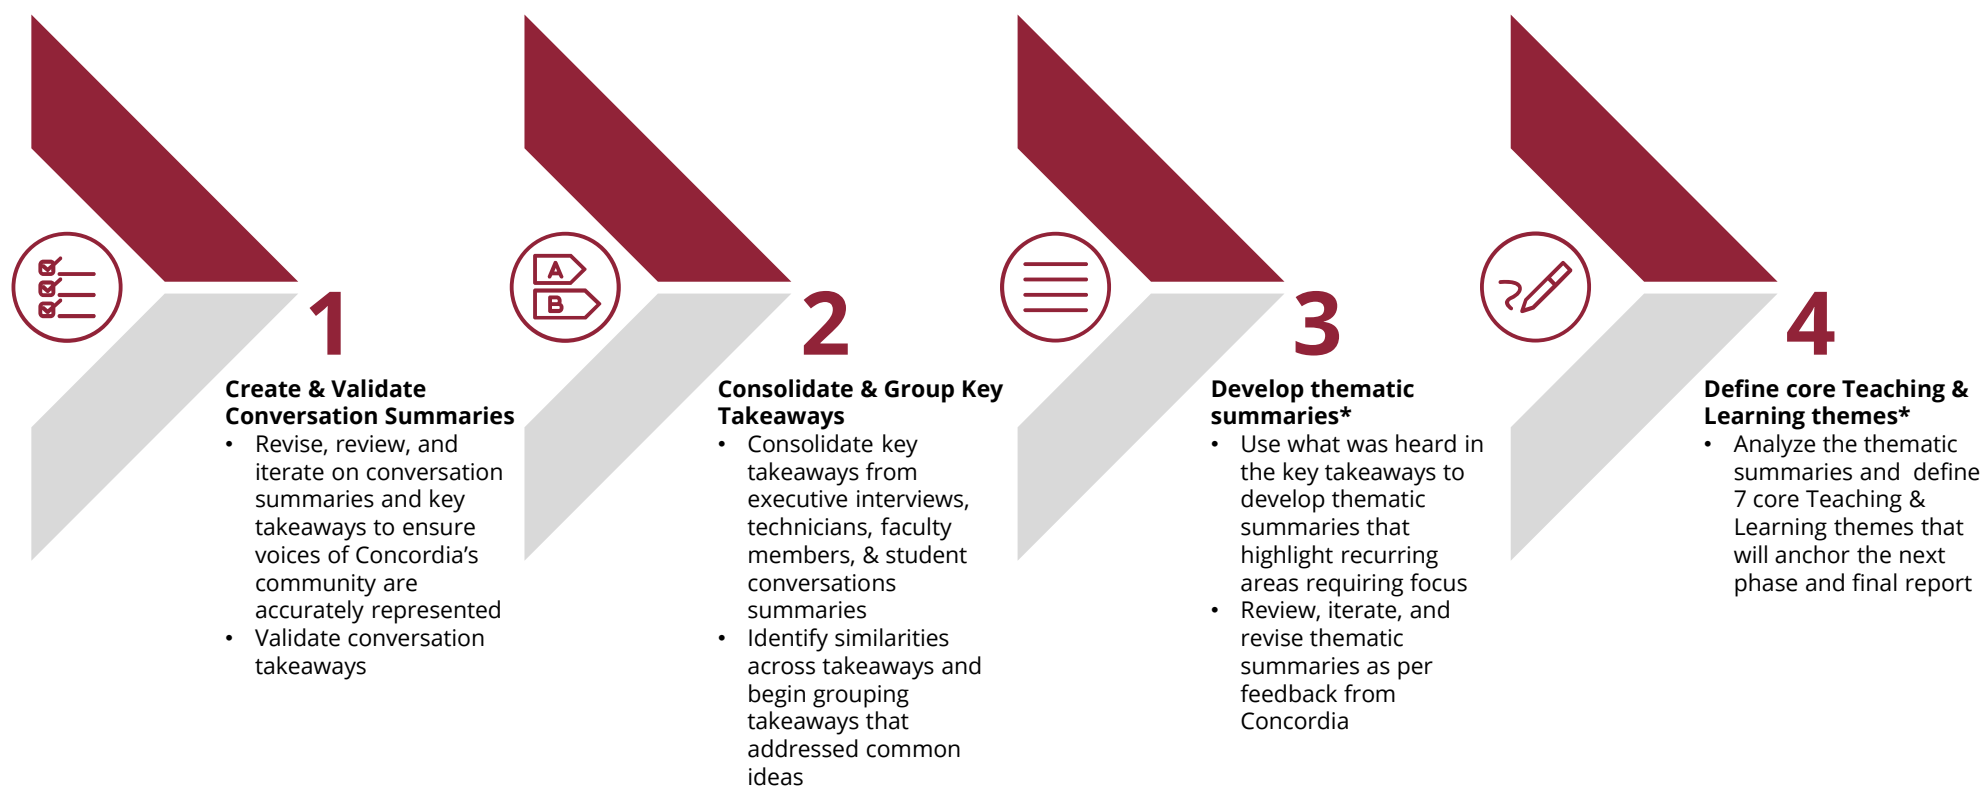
1

Create & Validate Conversation Summaries

- Revise, review, and iterate on conversation summaries and key takeaways to ensure voices of Concordia's community are accurately represented
- Validate conversation takeaways

A

B

2

Consolidate & Group Key Takeaways

- Consolidate key takeaways from executive interviews, technicians, faculty members, & student conversations summaries
- Identify similarities across takeaways and begin grouping takeaways that addressed common ideas

3

Develop thematic summaries*

- Use what was heard in the key takeaways to develop thematic summaries that highlight recurring areas requiring focus
- Review, iterate, and revise thematic summaries as per feedback from Concordia

4

Define core Teaching & Learning themes*

- Analyze the thematic summaries and define 7 core Teaching & Learning themes that will anchor the next phase and final report